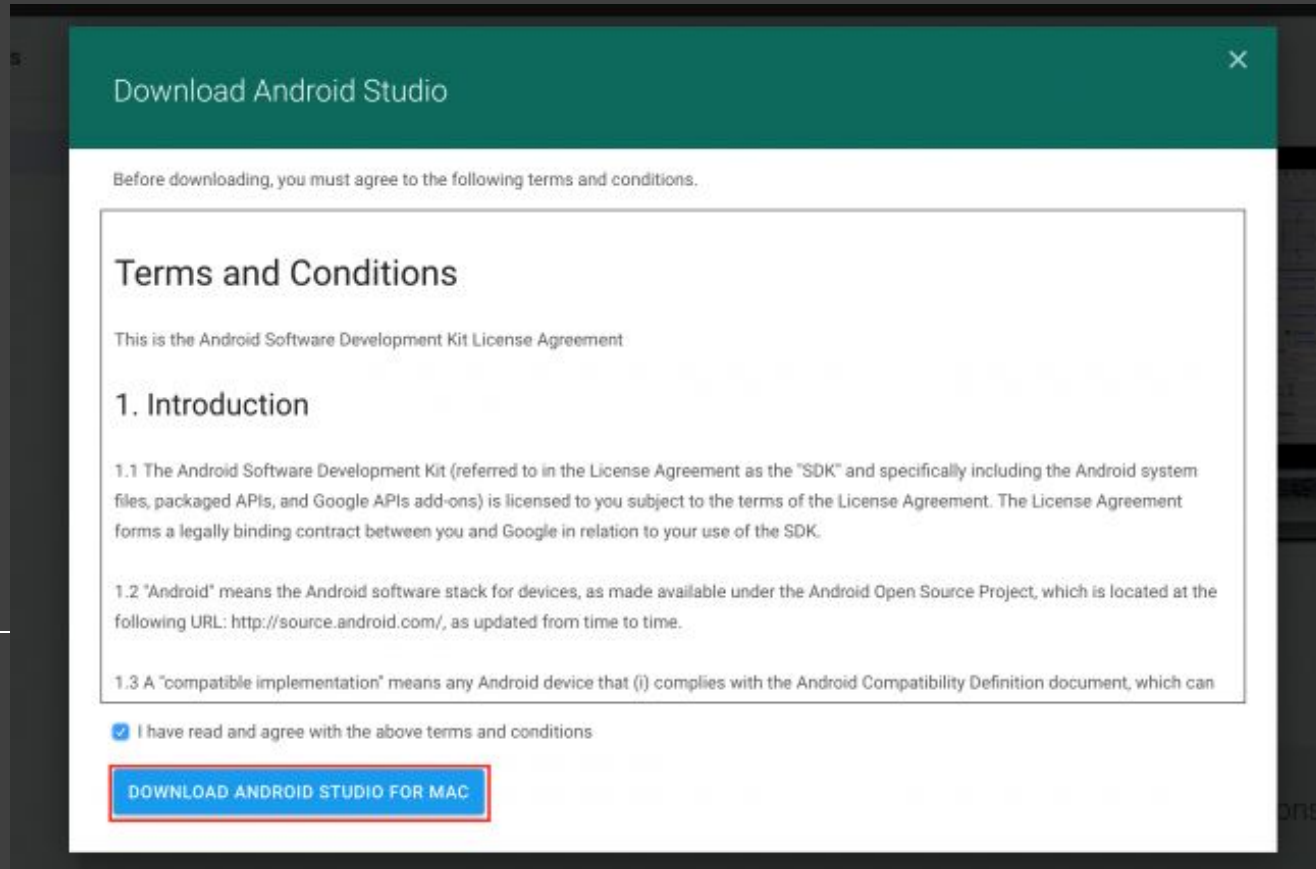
Download Android Studio

×

Before downloading, you must agree to the following terms and conditions.

Terms and Conditions

This is the Android Software Development Kit License Agreement

1. Introduction

1.1 The Android Software Development Kit (referred to in the License Agreement as the "SDK" and specifically including the Android system files, packaged APIs, and Google APIs add-ons) is licensed to you subject to the terms of the License Agreement. The License Agreement forms a legally binding contract between you and Google in relation to your use of the SDK.

1.2 "Android" means the Android software stack for devices, as made available under the Android Open Source Project, which is located at the following URL: http://source.android.com/, as updated from time to time.

1.3 A "compatible implementation" means any Android device that (i) complies with the Android Compatibility Definition document, which can

I have read and agree with the above terms and conditions

DOWNLOAD ANDROID STUDIO FOR MAC